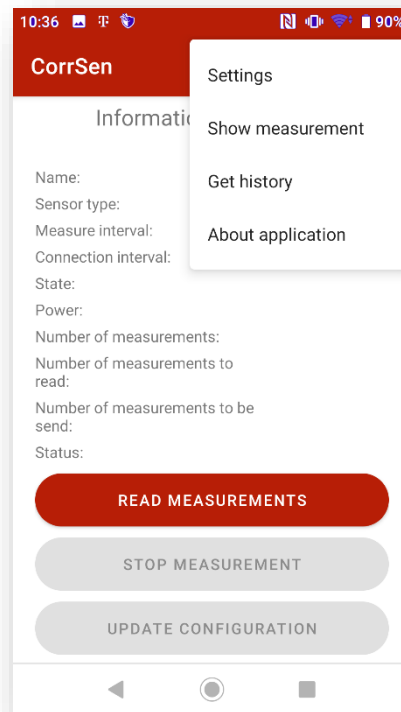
10:36 T 90%

CorrSen

Informatio

Settings

Show measurement

Get history

About application

Name:

Sensor type:

Measure interval:

Connection interval:

State:

Power:

Number of measurements:

Number of measurements to read:

Number of measurements to be send:

Status:

READ MEASUREMENTS

STOP MEASUREMENT

UPDATE CONFIGURATION